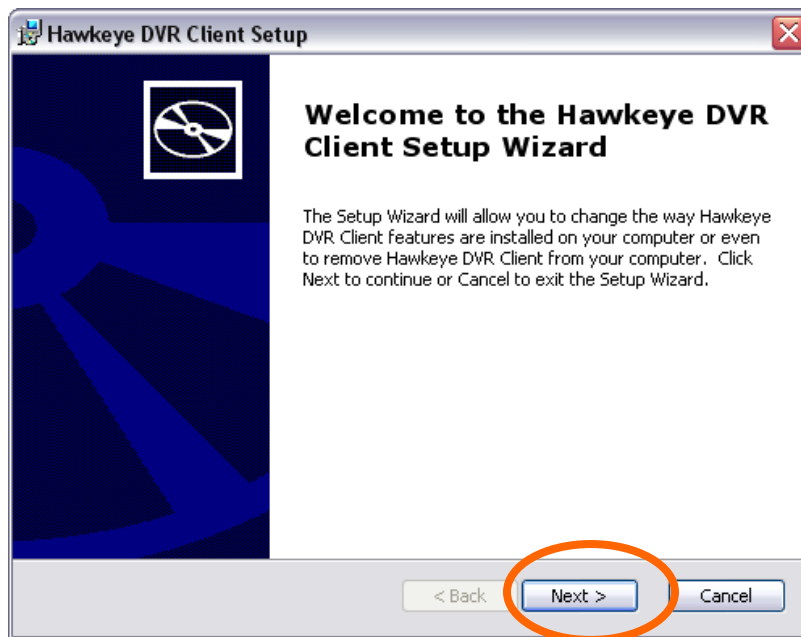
Hawkeye DVR Client Setup

Welcome to the Hawkeye DVR Client Setup Wizard

The Setup Wizard will allow you to change the way Hawkeye DVR Client features are installed on your computer or even to remove Hawkeye DVR Client from your computer. Click Next to continue or Cancel to exit the Setup Wizard.

< Back
Next >
Cancel